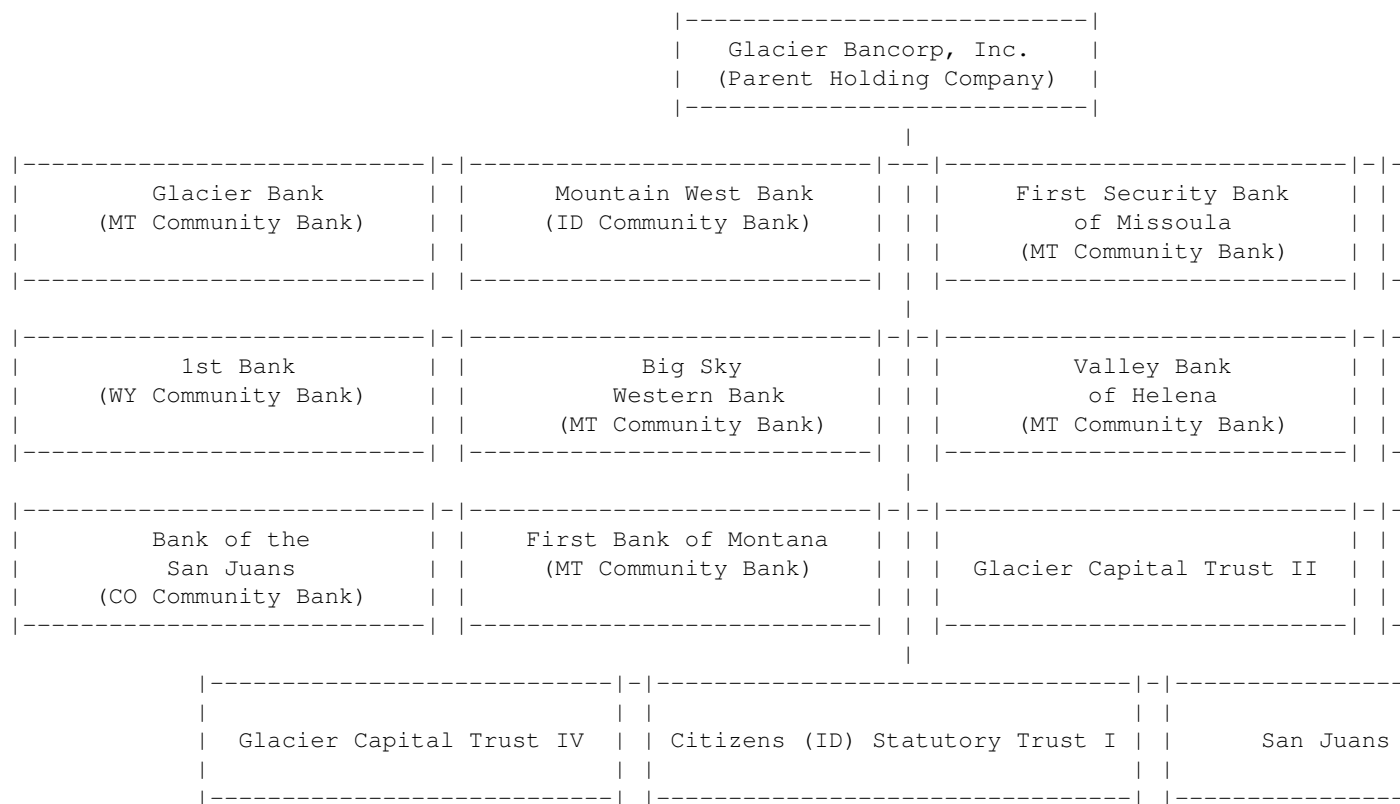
Glacier Bancorp, Inc.
(Parent Holding Company)

Glacier Bank
(MT Community Bank)

Mountain West Bank
(ID Community Bank)

First Security Bank
of Missoula
(MT Community Bank)

1st Bank
(WY Community Bank)

Big Sky
Western Bank
(MT Community Bank)

Valley Bank
of Helena
(MT Community Bank)

Bank of the
San Juans
(CO Community Bank)

First Bank of Montana
(MT Community Bank)

Glacier Capital Trust II

Glacier Capital Trust IV

Citizens (ID) Statutory Trust I

San Juans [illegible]